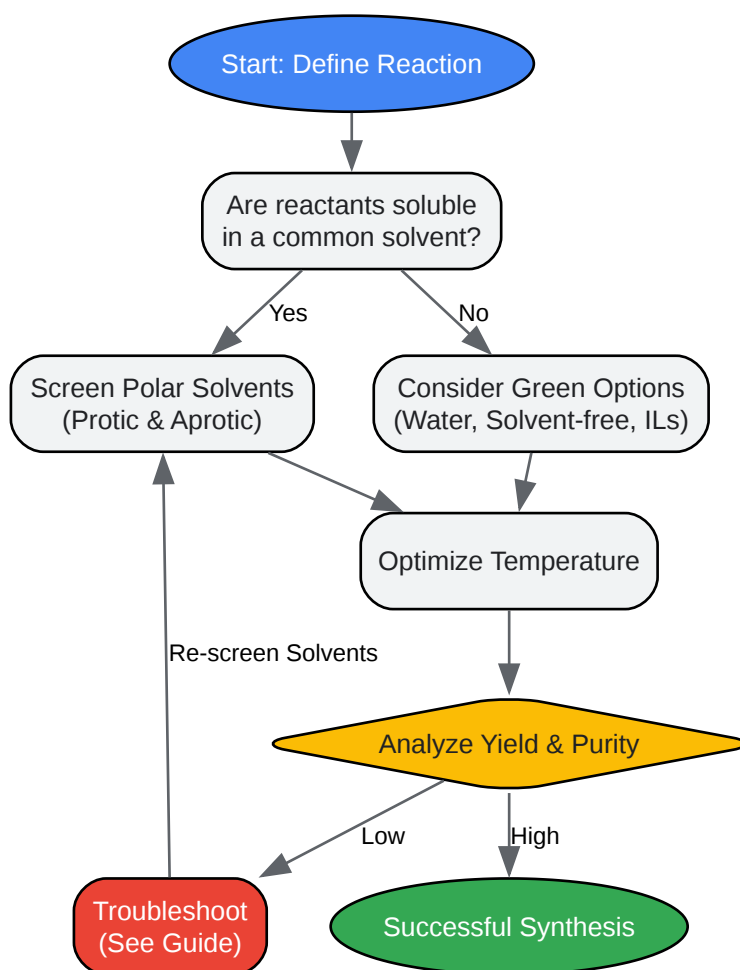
Start: Define Reaction

Are reactants soluble in a common solvent?

Yes

No

Screen Polar Solvents (Protic & Aprotic)

Consider Green Options (Water, Solvent-free, ILs)

Optimize Temperature

Re-screen Solvents

Analyze Yield & Purity

Low

High

Troubleshoot (See Guide)

Successful Synthesis